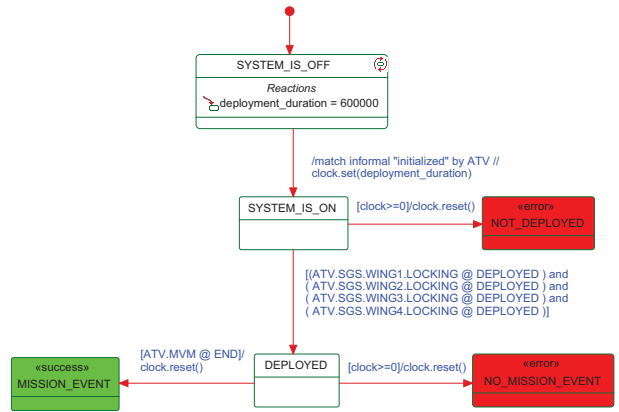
SYSTEM_IS_OFF

Reactions

deployment_duration = 600000

/match informal "initialized" by ATV // clock.set(deployment_duration)

SYSTEM_IS_ON

[clock>=0]/clock.reset()

«error»
NOT_DEPLOYED

[(ATV.SGS.WING1.LOCKING @ DEPLOYED ) and
( ATV.SGS.WING2.LOCKING @ DEPLOYED ) and
( ATV.SGS.WING3.LOCKING @ DEPLOYED ) and
( ATV.SGS.WING4.LOCKING @ DEPLOYED )]

[ATV.MVM @ END]/
clock.reset()

«success»
MISSION_EVENT

DEPLOYED

[clock>=0]/clock.reset()

«error»
NO_MISSION_EVENT